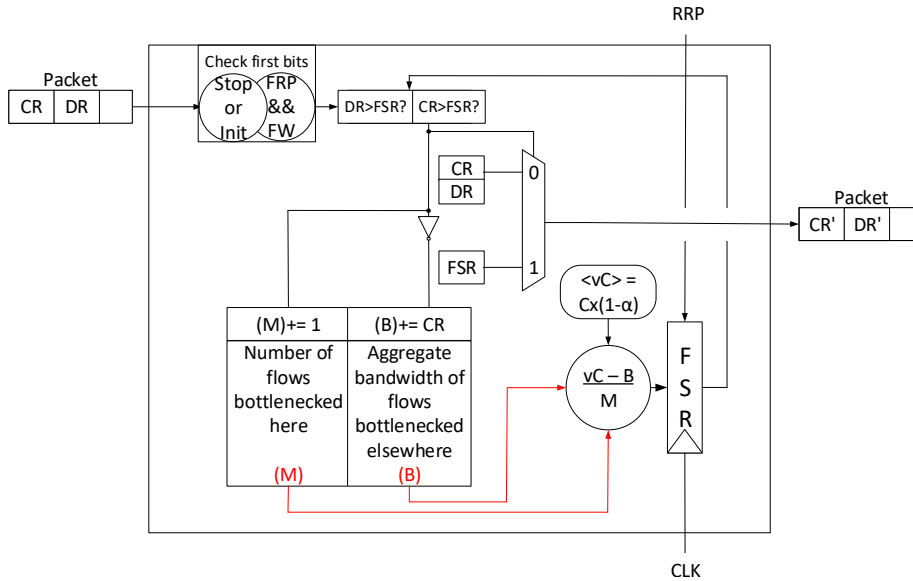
RRP

Packet

| CR | DR | |

Check first bits

Stop or Init

FRP && FW

DR>FSR?

CR>FSR?

CR

DR

0

FSR

1

Packet

| CR' | DR' | |

<vC> = Cx(1-α)

(M)+= 1

(B)+= CR

Number of flows bottlenecked here

Aggregate bandwidth of flows bottlenecked elsewhere

(M)

(B)

$\frac{vC - B}{M}$

F S R

CLK